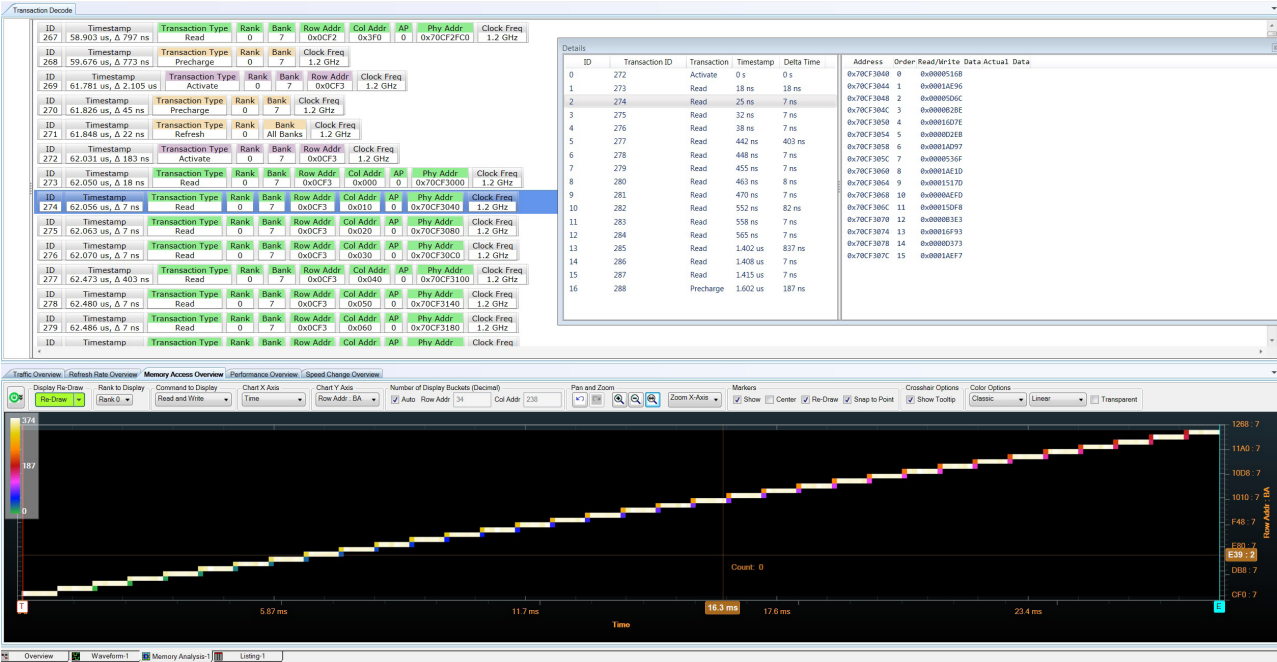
Transaction Decode

| ID 267 | Timestamp 58.903 us, Δ 797 ns | Transaction Type Read | Rank 0 | Bank 7 | Row Addr 0x0CF2 | Col Addr 0x3F0 | AP 0 | Phy Addr 0x70CF2FC0 | Clock Freq 1.2 GHz |
|---|---|---|---|---|---|---|---|---|---|
| ID 268 | Timestamp 59.676 us, Δ 773 ns | Transaction Type Precharge | Rank 0 | Bank 7 | Clock Freq 1.2 GHz | | | | |
| ID 269 | Timestamp 61.781 us, Δ 2.105 us | Transaction Type Activate | Rank 0 | Bank 7 | Row Addr 0x0CF3 | Clock Freq 1.2 GHz | | | |
| ID 270 | Timestamp 61.826 us, Δ 45 ns | Transaction Type Precharge | Rank 0 | Bank 7 | Clock Freq 1.2 GHz | | | | |
| ID 271 | Timestamp 61.848 us, Δ 22 ns | Transaction Type Refresh | Rank 0 | Bank All Banks | Clock Freq 1.2 GHz | | | | |
| ID 272 | Timestamp 62.031 us, Δ 183 ns | Transaction Type Activate | Rank 0 | Bank 7 | Row Addr 0x0CF3 | Clock Freq 1.2 GHz | | | |
| ID 273 | Timestamp 62.050 us, Δ 18 ns | Transaction Type Read | Rank 0 | Bank 7 | Row Addr 0x0CF3 | Col Addr 0x000 | AP 0 | Phy Addr 0x70CF3000 | Clock Freq 1.2 GHz |
| ID 274 | Timestamp 62.056 us, Δ 7 ns | Transaction Type Read | Rank 0 | Bank 7 | Row Addr 0x0CF3 | Col Addr 0x010 | AP 0 | Phy Addr 0x70CF3040 | Clock Freq 1.2 GHz |
| ID 275 | Timestamp 62.063 us, Δ 7 ns | Transaction Type Read | Rank 0 | Bank 7 | Row Addr 0x0CF3 | Col Addr 0x020 | AP 0 | Phy Addr 0x70CF3080 | Clock Freq 1.2 GHz |
| ID 276 | Timestamp 62.070 us, Δ 7 ns | Transaction Type Read | Rank 0 | Bank 7 | Row Addr 0x0CF3 | Col Addr 0x030 | AP 0 | Phy Addr 0x70CF30C0 | Clock Freq 1.2 GHz |
| ID 277 | Timestamp 62.473 us, Δ 403 ns | Transaction Type Read | Rank 0 | Bank 7 | Row Addr 0x0CF3 | Col Addr 0x040 | AP 0 | Phy Addr 0x70CF3100 | Clock Freq 1.2 GHz |
| ID 278 | Timestamp 62.480 us, Δ 7 ns | Transaction Type Read | Rank 0 | Bank 7 | Row Addr 0x0CF3 | Col Addr 0x050 | AP 0 | Phy Addr 0x70CF3140 | Clock Freq 1.2 GHz |
| ID 279 | Timestamp 62.486 us, Δ 7 ns | Transaction Type Read | Rank 0 | Bank 7 | Row Addr 0x0CF3 | Col Addr 0x060 | AP 0 | Phy Addr 0x70CF3180 | Clock Freq 1.2 GHz |
| ID | Timestamp | Transaction Type | Rank | Bank | Row Addr | Col Addr | AP | Phy Addr | Clock Freq |

Details

| | ID | Transaction ID | Transaction | Timestamp | Delta Time |
|---|---|---|---|---|---|
| 0 | 272 | Activate | 0 s | 0 s |
| 1 | 273 | Read | 18 ns | 18 ns |
| 2 | 274 | Read | 25 ns | 7 ns |
| 3 | 275 | Read | 32 ns | 7 ns |
| 4 | 276 | Read | 38 ns | 7 ns |
| 5 | 277 | Read | 442 ns | 403 ns |
| 6 | 278 | Read | 448 ns | 7 ns |
| 7 | 279 | Read | 455 ns | 7 ns |
| 8 | 280 | Read | 463 ns | 8 ns |
| 9 | 281 | Read | 470 ns | 7 ns |
| 10 | 282 | Read | 552 ns | 82 ns |
| 11 | 283 | Read | 558 ns | 7 ns |
| 12 | 284 | Read | 565 ns | 7 ns |
| 13 | 285 | Read | 1.402 us | 837 ns |
| 14 | 286 | Read | 1.408 us | 7 ns |
| 15 | 287 | Read | 1.415 us | 7 ns |
| 16 | 288 | Precharge | 1.602 us | 187 ns |

| Address | Order | Read/Write Data | Actual Data |
|---|---|---|---|
| 0x70CF3040 | 0 | 0x0000516B | |
| 0x70CF3044 | 1 | 0x0001AE96 | |
| 0x70CF3048 | 2 | 0x00005D6C | |
| 0x70CF304C | 3 | 0x0000B2BE | |
| 0x70CF3050 | 4 | 0x00016D7E | |
| 0x70CF3054 | 5 | 0x0000D2EB | |
| 0x70CF3058 | 6 | 0x0001AD97 | |
| 0x70CF305C | 7 | 0x0000536F | |
| 0x70CF3060 | 8 | 0x0001AE1D | |
| 0x70CF3064 | 9 | 0x0001517D | |
| 0x70CF3068 | 10 | 0x0000AEFD | |
| 0x70CF306C | 11 | 0x00015DF8 | |
| 0x70CF3070 | 12 | 0x0000B3E3 | |
| 0x70CF3074 | 13 | 0x00016F93 | |
| 0x70CF3078 | 14 | 0x0000D373 | |
| 0x70CF307C | 15 | 0x0001AEF7 | |

Traffic Overview | Refresh Rate Overview | Memory Access Overview | Performance Overview | Speed Change Overview

Display Re-Draw: Re-Draw | Rank to Display: Rank 0 | Command to Display: Read and Write | Chart X Axis: Time | Chart Y Axis: Row Addr : BA... | Number of Display Buckets (Decimal): Auto Row Addr 34 Col Addr 238 | Pan and Zoom: Zoom X-Axis | Markers: Show Center Re-Draw Snap to Point | Crosshair Options: Show Tooltip | Color Options: Classic Linear Transparent

374
187
0

1268 : 7
11A0 : 7
10D8 : 7
1010 : 7
F48 : 7
E80 : 7
E39 : 2
DB8 : 7
CF0 : 7
Row Addr : BA

Count: 0

T
5.87 ms
11.7 ms
16.3 ms
17.6 ms
23.4 ms
E
Time

Overview | Waveform-1 | Memory Analysis-1 | Listing-1